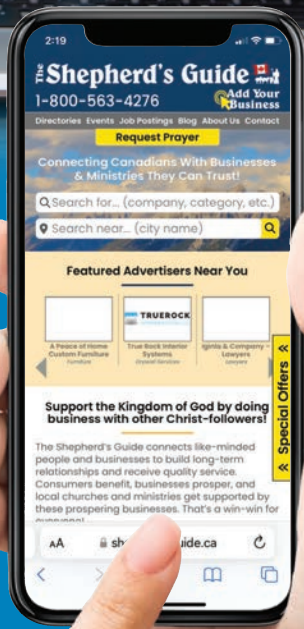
2:19

The Shepherd's Guide

1-800-563-4276

Add Your Business

Directories Events Job Postings Blog About Us Contact

Request Prayer

Connecting Canadians With Businesses & Ministries They Can Trust!

Search for... (company, category, etc.)

Search near... (city name)

Featured Advertisers Near You

A Peace of Home Custom Furniture
Furniture

TRUEROCK

True Rock Interior Systems
Drywall Services

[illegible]ights & Company – Lawyers
Lawyers

Special Offers

Support the Kingdom of God by doing business with other Christ-followers!

The Shepherd's Guide connects like-minded people and businesses to build long-term relationships and receive quality service. Consumers benefit, businesses prosper, and local churches and ministries get supported by these prospering businesses. That's a win-win for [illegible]

AA sh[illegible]uide.ca